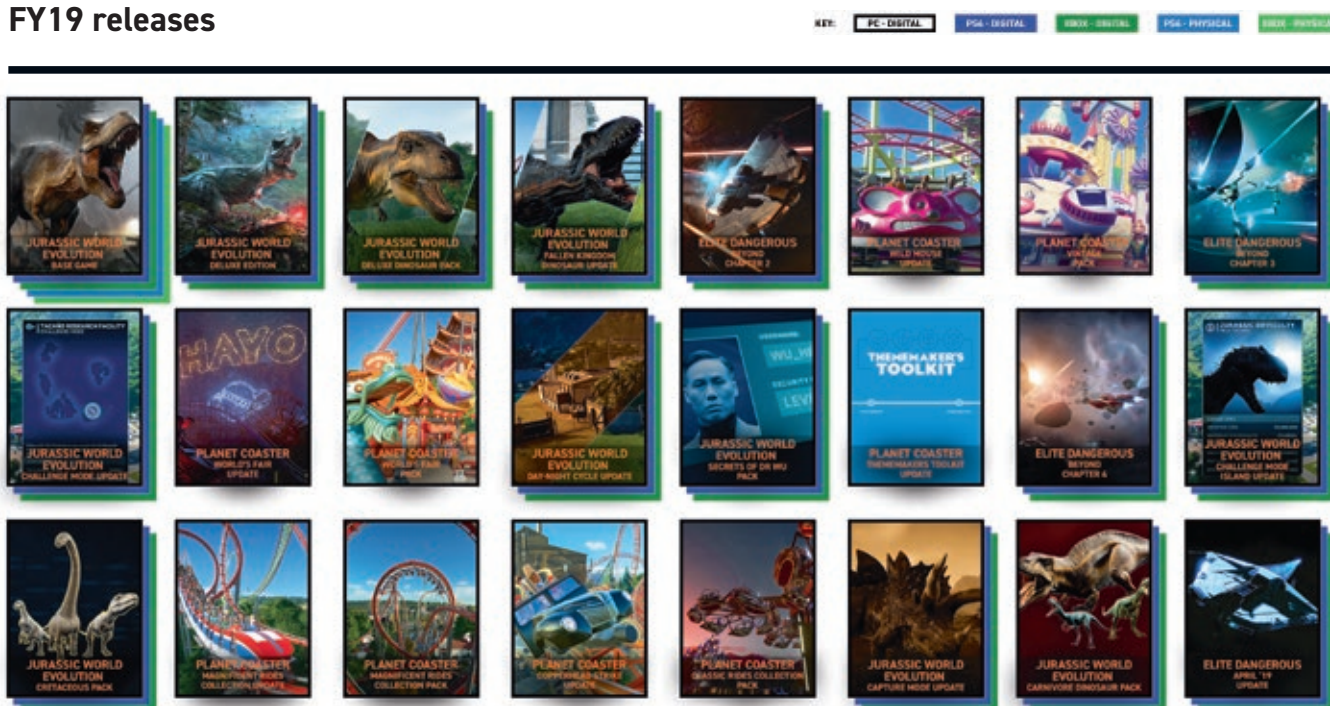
FY19 releases

KEY: PC - DIGITAL PS4 - DIGITAL XBOX - DIGITAL PS4 - PHYSICAL XBOX - PHYSICAL

JURASSIC WORLD EVOLUTION BASE GAME

JURASSIC WORLD EVOLUTION DELUXE EDITION

JURASSIC WORLD EVOLUTION DELUXE DINOSAUR PACK

JURASSIC WORLD EVOLUTION FALLEN KINGDOM DINOSAUR UPDATE

ELITE DANGEROUS BEYOND CHAPTER 2

PLANET COASTER WILD MOUSE UPDATE

PLANET COASTER VINTAGE PACK

ELITE DANGEROUS BEYOND CHAPTER 3

JURASSIC WORLD EVOLUTION CHALLENGE MODE UPDATE

HAYO

PLANET COASTER WORLD'S FAIR UPDATE

PLANET COASTER WORLD'S FAIR PACK

JURASSIC WORLD EVOLUTION DAY-NIGHT CYCLE UPDATE

WU_H

LEV

JURASSIC WORLD EVOLUTION SECRETS OF DR WU PACK

THEMEMAKER'S TOOLKIT

PLANET COASTER THEMEMAKERS TOOLKIT UPDATE

ELITE DANGEROUS BEYOND CHAPTER 4

JURASSIC WORLD EVOLUTION CHALLENGE MODE ISLAND UPDATE

JURASSIC WORLD EVOLUTION CRETACEOUS PACK

PLANET COASTER MAGNIFICENT RIDES COLLECTION UPDATE

PLANET COASTER MAGNIFICENT RIDES COLLECTION PACK

PLANET COASTER COPPERHEAD STRIKE UPDATE

PLANET COASTER CLASSIC RIDES COLLECTION PACK

JURASSIC WORLD EVOLUTION CAPTURE MODE UPDATE

JURASSIC WORLD EVOLUTION CARNIVORE DINOSAUR PACK

ELITE DANGEROUS APRIL '19 UPDATE